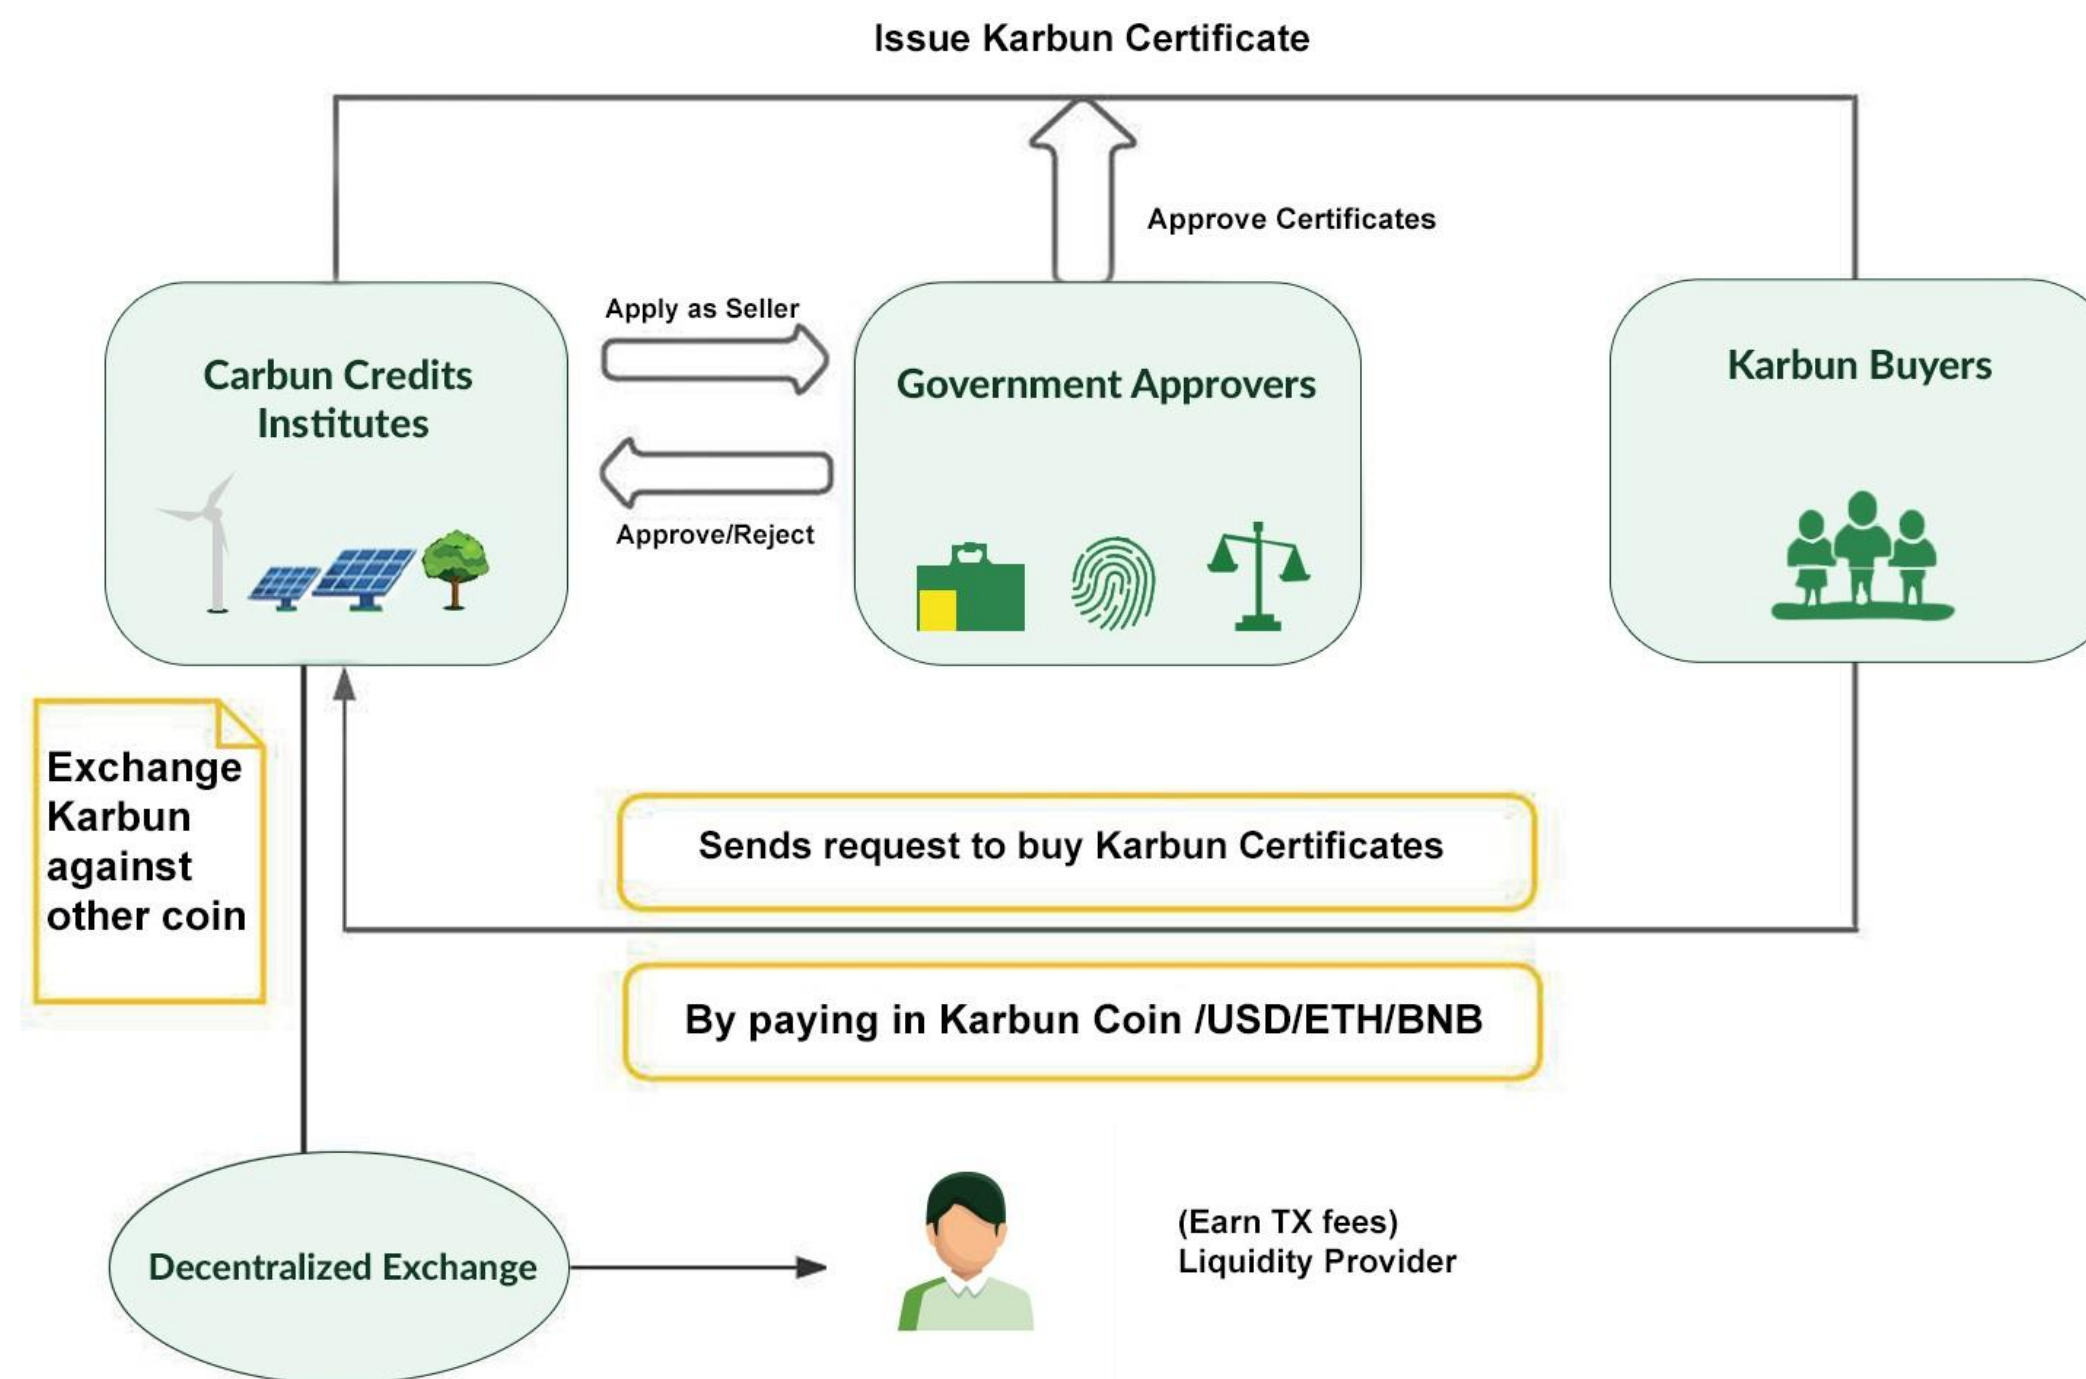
Issue Karbun Certificate

Approve Certificates

Carbun Credits Institutes

Apply as Seller

Approve/Reject

Government Approvers

Karbun Buyers

Exchange Karbun against other coin

Sends request to buy Karbun Certificates

By paying in Karbun Coin /USD/ETH/BNB

Decentralized Exchange

(Earn TX fees)
Liquidity Provider